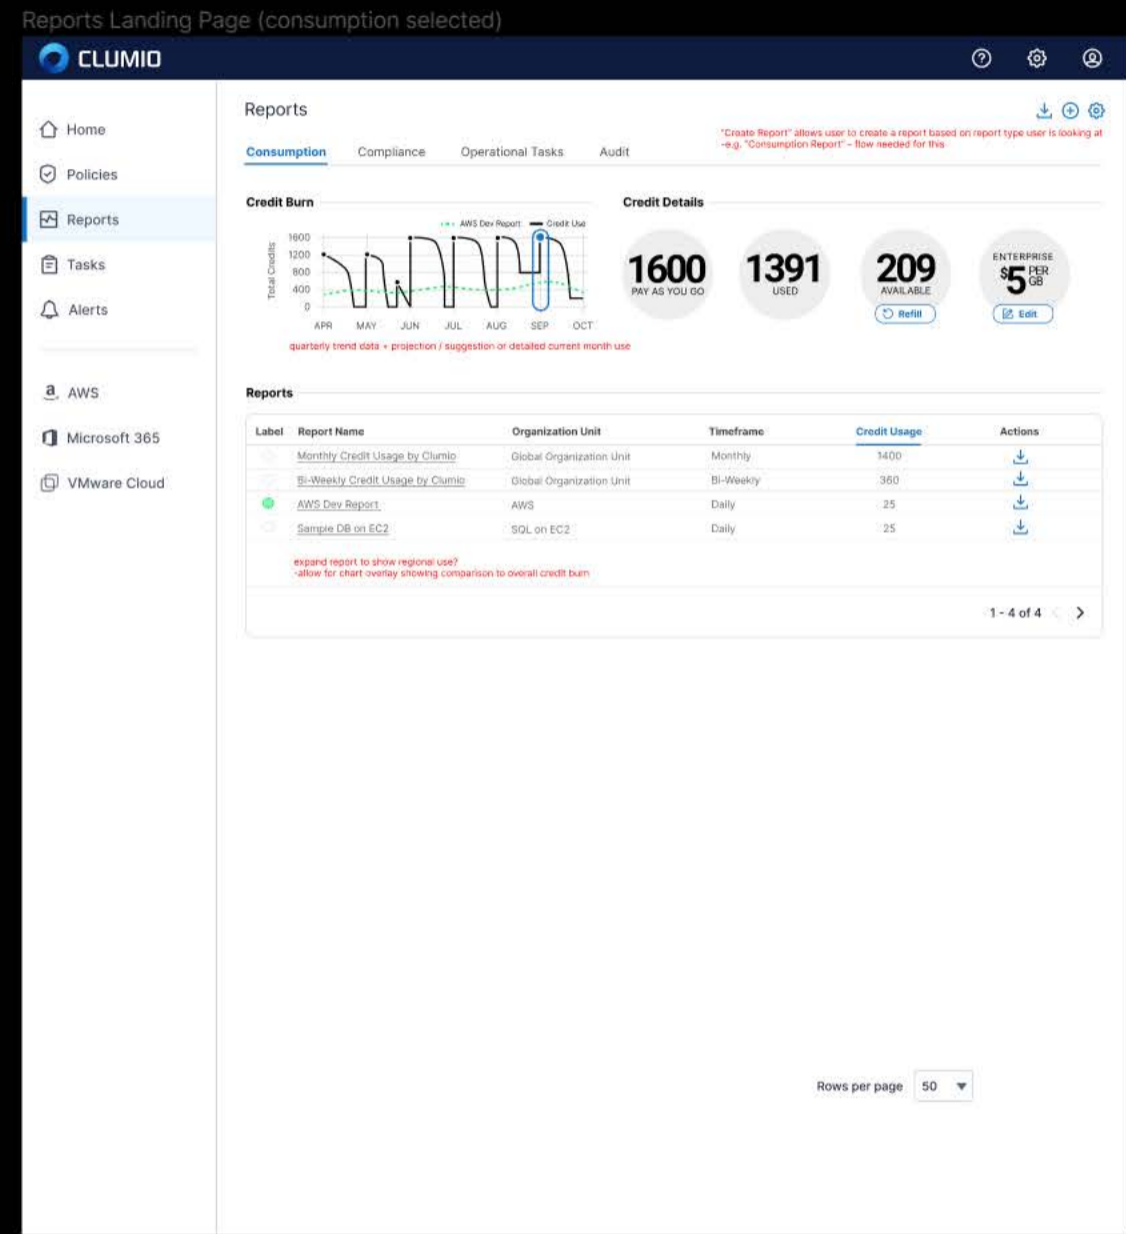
Reports Landing Page (consumption selected)

CLUMIO

Home
Policies
Reports
Tasks
Alerts

AWS
Microsoft 365
VMware Cloud

Reports

Consumption Compliance Operational Tasks Audit

"Create Report" allows user to create a report based on report type user is looking at -e.g. "Consumption Report" - flow needed for this

Credit Burn

AWS Dev Report Credit Use

Total Credits

1600
1200
800
400
0

APR MAY JUN JUL AUG SEP OCT

quarterly trend data + projection / suggestion or detailed current month use

Credit Details

1600
PAY AS YOU GO

1391
USED

209
AVAILABLE
Refill

ENTERPRISE
$5 PER GB
Edit

Reports

| Label | Report Name | Organization Unit | Timeframe | Credit Usage | Actions |
|---|---|---|---|---|---|
| | Monthly Credit Usage by Clumio | Global Organization Unit | Monthly | 1400 | |
| | Bi-Weekly Credit Usage by Clumio | Global Organization Unit | Bi-Weekly | 360 | |
| | AWS Dev Report | AWS | Daily | 25 | |
| | Sample DB on EC2 | SQL on EC2 | Daily | 25 | |

expand report to show regional use?
-allow for chart overlay showing comparison to overall credit burn

1 - 4 of 4

Rows per page 50